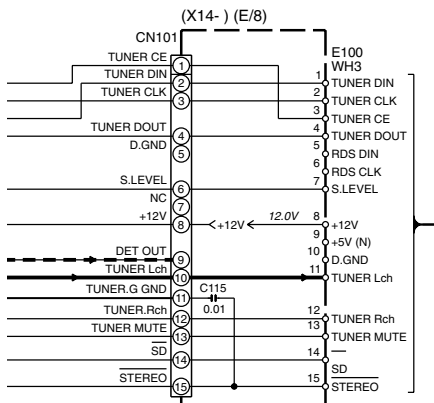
(X14- ) (E/8)

CN101

TUNER CE
TUNER DIN
TUNER CLK
TUNER DOUT
D.GND
S.LEVEL
NC
+12V
DET OUT
TUNER Lch
TUNER.G GND
TUNER.Rch
TUNER MUTE
$\overline{SD}$
$\overline{STEREO}$

1
2
3
4
5
6
7
8
9
10
11
12
13
14
15

+12V
12.0V
C115
0.01

E100
WH3

1 TUNER DIN
2 TUNER CLK
3 TUNER CE
4 TUNER DOUT
5 RDS DIN
6 RDS CLK
7 S.LEVEL
8 +12V
9 +5V (N)
10 D.GND
11 TUNER Lch
12 TUNER Rch
13 TUNER MUTE
14 $\overline{SD}$
15 $\overline{STEREO}$